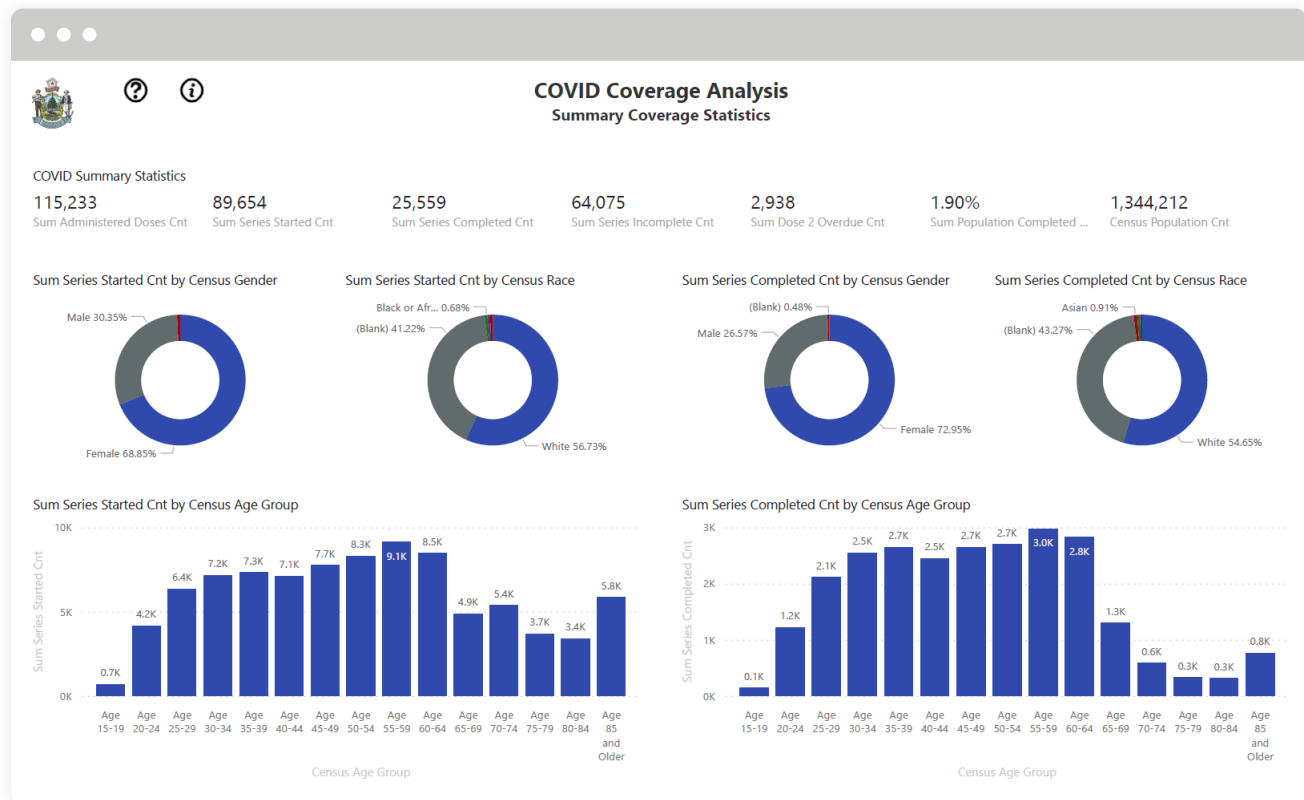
COVID Coverage Analysis
Summary Coverage Statistics

COVID Summary Statistics

115,233
Sum Administered Doses Cnt

89,654
Sum Series Started Cnt

25,559
Sum Series Completed Cnt

64,075
Sum Series Incomplete Cnt

2,938
Sum Dose 2 Overdue Cnt

1.90%
Sum Population Completed ...

1,344,212
Census Population Cnt

Sum Series Started Cnt by Census Gender

Male 30.35%
Female 68.85%

Sum Series Started Cnt by Census Race

Black or Afr... 0.68%
(Blank) 41.22%
White 56.73%

Sum Series Completed Cnt by Census Gender

(Blank) 0.48%
Male 26.57%
Female 72.95%

Sum Series Completed Cnt by Census Race

Asian 0.91%
(Blank) 43.27%
White 54.65%

Sum Series Started Cnt by Census Age Group

10K
5K
0K
Sum Series Started Cnt

0.7K 4.2K 6.4K 7.2K 7.3K 7.1K 7.7K 8.3K 9.1K 8.5K 4.9K 5.4K 3.7K 3.4K 5.8K

Age 15-19 Age 20-24 Age 25-29 Age 30-34 Age 35-39 Age 40-44 Age 45-49 Age 50-54 Age 55-59 Age 60-64 Age 65-69 Age 70-74 Age 75-79 Age 80-84 Age 85 and Older

Census Age Group

Sum Series Completed Cnt by Census Age Group

3K
2K
1K
0K
Sum Series Completed Cnt

0.1K 1.2K 2.1K 2.5K 2.7K 2.5K 2.7K 2.7K 3.0K 2.8K 1.3K 0.6K 0.3K 0.3K 0.8K

Age 15-19 Age 20-24 Age 25-29 Age 30-34 Age 35-39 Age 40-44 Age 45-49 Age 50-54 Age 55-59 Age 60-64 Age 65-69 Age 70-74 Age 75-79 Age 80-84 Age 85 and Older

Census Age Group